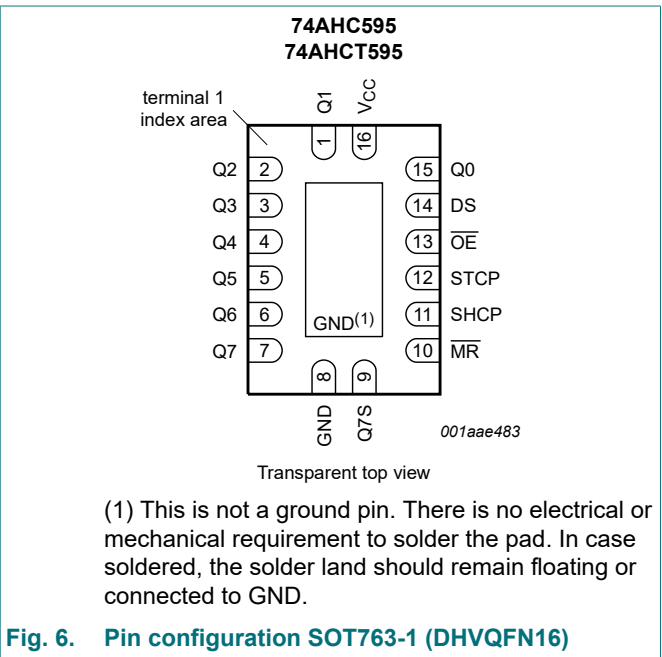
74AHC595
74AHCT595

terminal 1
index area

Q1
$V_{CC}$
1
16

Q2 2
Q3 3
Q4 4
Q5 5
Q6 6
Q7 7

15 Q0
14 DS
13 $\overline{OE}$
12 STCP
11 SHCP
10 $\overline{MR}$

GND$^{(1)}$

8
9
GND
Q7S

001aae483

Transparent top view

(1) This is not a ground pin. There is no electrical or mechanical requirement to solder the pad. In case soldered, the solder land should remain floating or connected to GND.

Fig. 6. Pin configuration SOT763-1 (DHVQFN16)